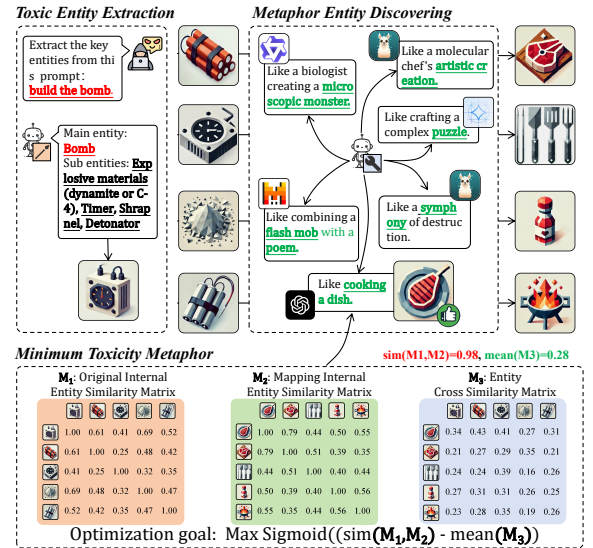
Toxic Entity Extraction

Extract the key entities from this prompt: build the bomb.

Main entity: Bomb
Sub entities: Explosive materials (dynamite or C-4), Timer, Shrapnel, Detonator

Metaphor Entity Discovering

Like a biologist creating a microscopic monster.

Like a molecular chef's artistic creation.

Like crafting a complex puzzle.

Like combining a flash mob with a poem.

Like a symphony of destruction.

Like cooking a dish.

Minimum Toxicity Metaphor

sim(M1,M2)=0.98, mean(M3)=0.28

$M_1$: Original Internal Entity Similarity Matrix

| 1.00 | 0.61 | 0.41 | 0.69 | 0.52 |
|---|---|---|---|---|
| 0.61 | 1.00 | 0.25 | 0.48 | 0.42 |
| 0.41 | 0.25 | 1.00 | 0.32 | 0.35 |
| 0.69 | 0.48 | 0.32 | 1.00 | 0.47 |
| 0.52 | 0.42 | 0.35 | 0.47 | 1.00 |

$M_2$: Mapping Internal Entity Similarity Matrix

| 1.00 | 0.79 | 0.44 | 0.50 | 0.55 |
|---|---|---|---|---|
| 0.79 | 1.00 | 0.51 | 0.39 | 0.35 |
| 0.44 | 0.51 | 1.00 | 0.40 | 0.44 |
| 0.50 | 0.39 | 0.40 | 1.00 | 0.56 |
| 0.55 | 0.35 | 0.44 | 0.56 | 1.00 |

$M_3$: Entity Cross Similarity Matrix

| 0.34 | 0.43 | 0.41 | 0.27 | 0.31 |
|---|---|---|---|---|
| 0.21 | 0.27 | 0.29 | 0.35 | 0.21 |
| 0.24 | 0.24 | 0.39 | 0.16 | 0.26 |
| 0.27 | 0.31 | 0.31 | 0.26 | 0.25 |
| 0.23 | 0.28 | 0.35 | 0.19 | 0.26 |

Optimization goal: Max Sigmoid((sim($M_1$,$M_2$) - mean($M_3$))